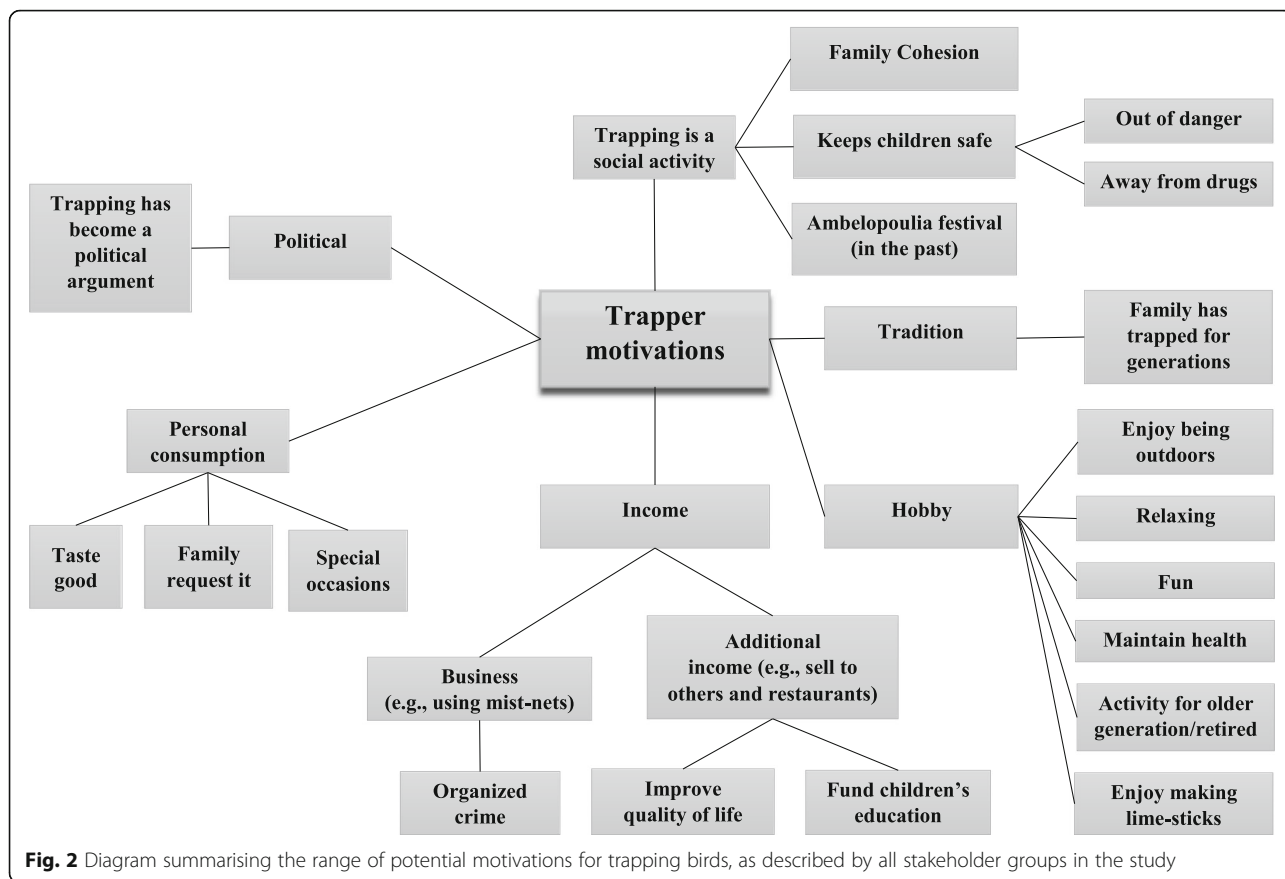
Family Cohesion

Trapping is a social activity

Keeps children safe

Out of danger

Away from drugs

Trapping has become a political argument

Political

Ambelopoulia festival (in the past)

Trapper motivations

Tradition

Family has trapped for generations

Personal consumption

Enjoy being outdoors

Income

Hobby

Relaxing

Taste good

Family request it

Special occasions

Fun

Additional income (e.g., sell to others and restaurants)

Maintain health

Business (e.g., using mist-nets)

Activity for older generation/retired

Organized crime

Improve quality of life

Fund children's education

Enjoy making lime-sticks

**Fig. 2** Diagram summarising the range of potential motivations for trapping birds, as described by all stakeholder groups in the study